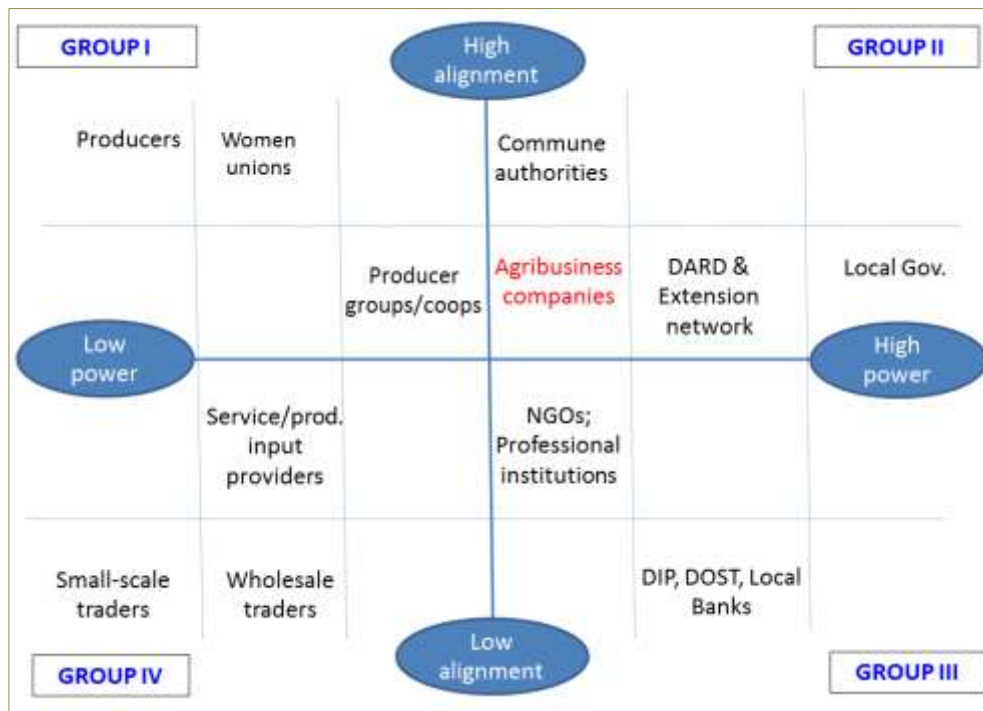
GROUP I

High alignment

GROUP II

Producers

Women unions

Commune authorities

Producer groups/coops

Agribusiness companies

DARD & Extension network

Local Gov.

Low power

High power

Service/prod. input providers

NGOs; Professional institutions

Small-scale traders

Wholesale traders

DIP, DOST, Local Banks

GROUP IV

Low alignment

GROUP III